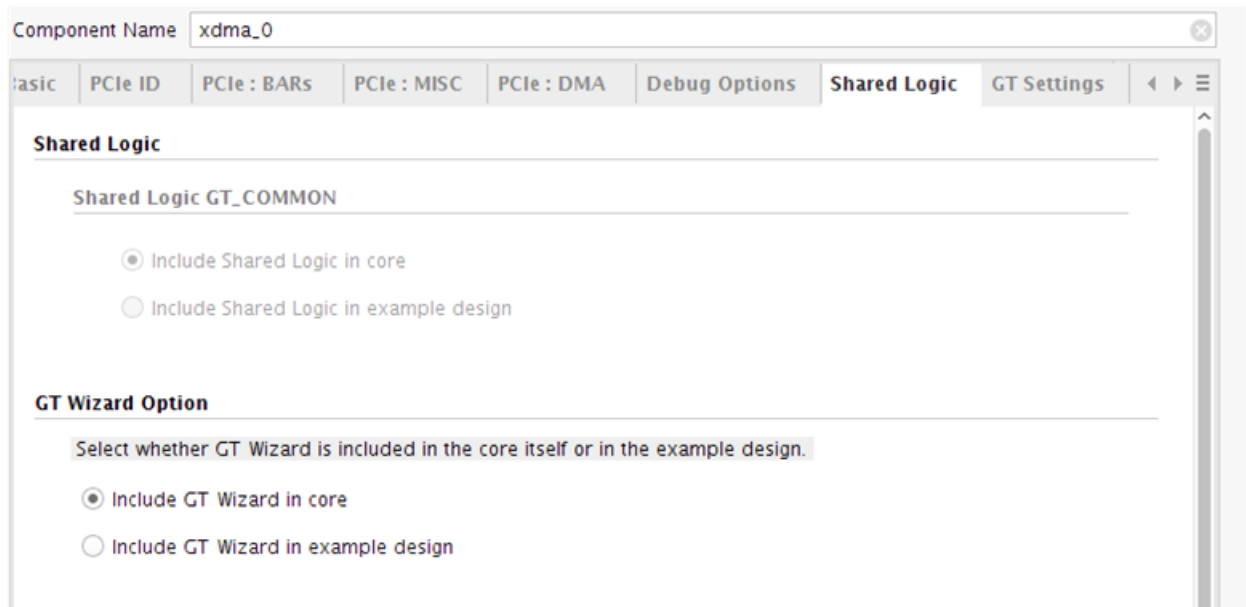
Component Name xdma_0

:asic | PCIe ID | PCIe : BARs | PCIe : MISC | PCIe : DMA | Debug Options | Shared Logic | GT Settings

Shared Logic

Shared Logic GT_COMMON

Include Shared Logic in core

Include Shared Logic in example design

GT Wizard Option

Select whether GT Wizard is included in the core itself or in the example design.

Include GT Wizard in core

Include GT Wizard in example design